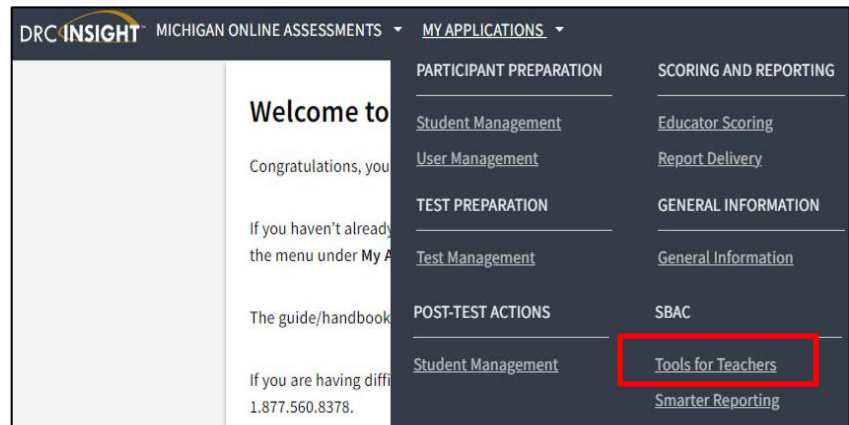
DRC INSIGHT™ MICHIGAN ONLINE ASSESSMENTS ▾ MY APPLICATIONS ▾

Welcome to

Congratulations, you

If you haven't already the menu under My A

The guide/handbook

If you are having diffi 1.877.560.8378.

PARTICIPANT PREPARATION

Student Management

User Management

TEST PREPARATION

Test Management

POST-TEST ACTIONS

Student Management

SCORING AND REPORTING

Educator Scoring

Report Delivery

GENERAL INFORMATION

General Information

SBAC

Tools for Teachers

Smarter Reporting